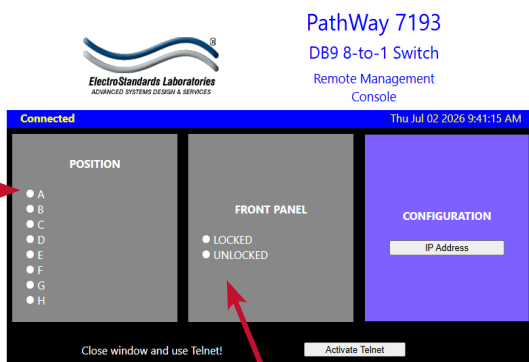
®
ElectroStandards Laboratories
ADVANCED SYSTEMS DESIGN & SERVICES

PathWay 7193
DB9 8-to-1 Switch
Remote Management Console

Connected
Thu Jul 02 2026 9:41:15 AM

POSITION
A
B
C
D
E
F
G
H

FRONT PANEL
LOCKED
UNLOCKED

CONFIGURATION
IP Address

Close window and use Telnet!
Activate Telnet